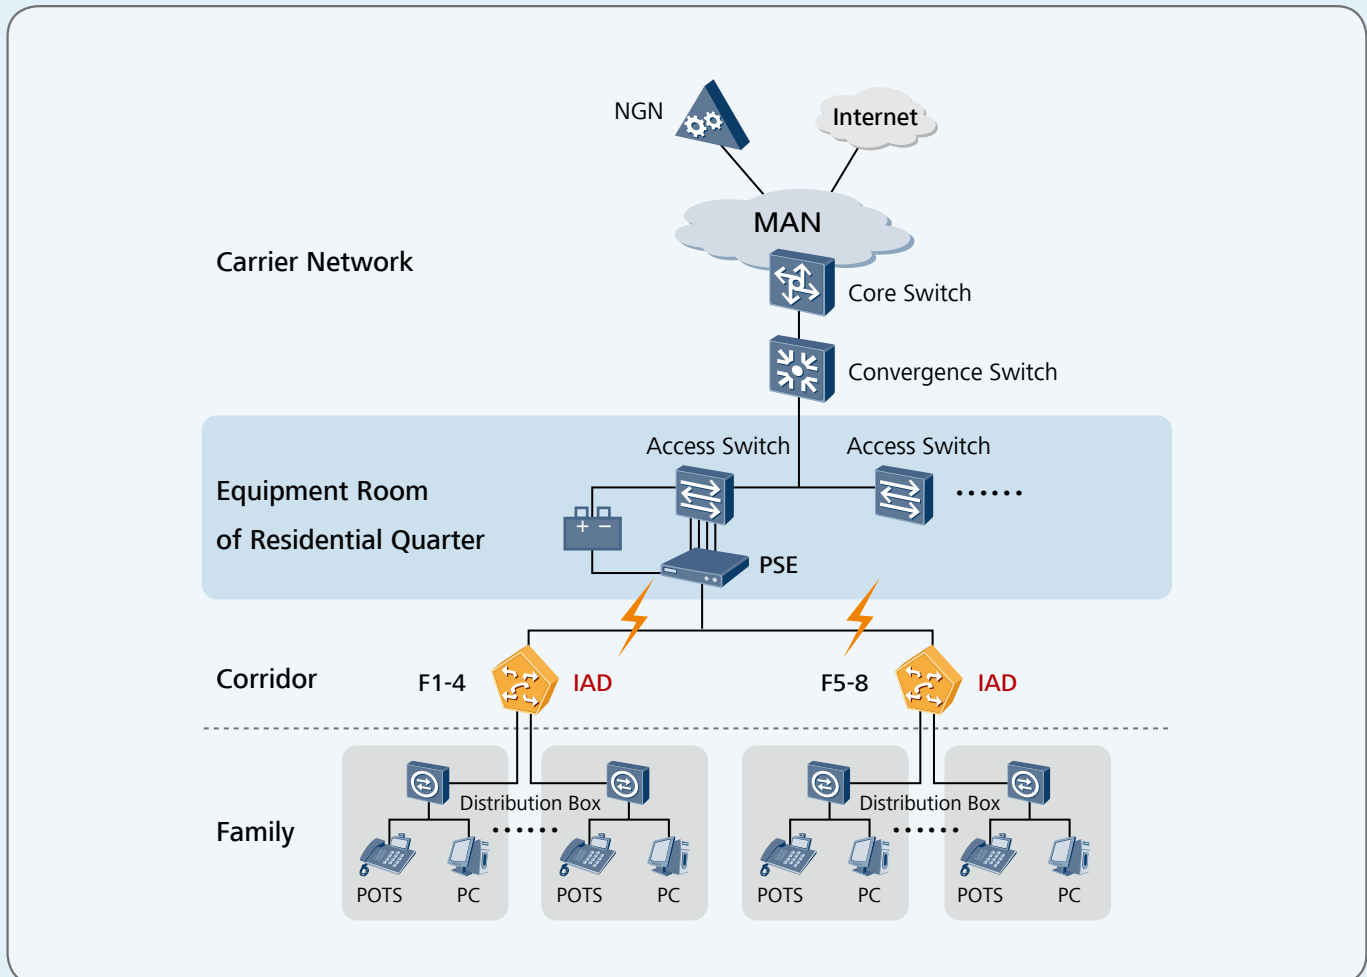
NGN
Internet
MAN
Carrier Network
Core Switch
Convergence Switch
Access Switch
Access Switch
Equipment Room of Residential Quarter
......
PSE
Corridor
F1-4
IAD
F5-8
IAD
Distribution Box
Distribution Box
Family
......
......
POTS
PC
POTS
PC
POTS
PC
POTS
PC